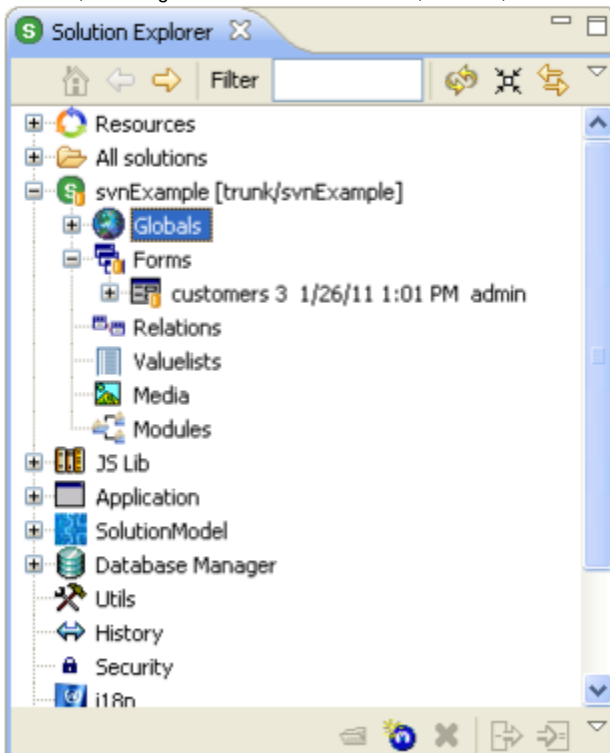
Solution Explorer

Filter

Resources
All solutions
svnExample [trunk/svnExample]
Globals
Forms
customers 3 1/26/11 1:01 PM admin
Relations
Valuelists
Media
Modules
JS Lib
Application
SolutionModel
Database Manager
Utils
History
Security
i18n